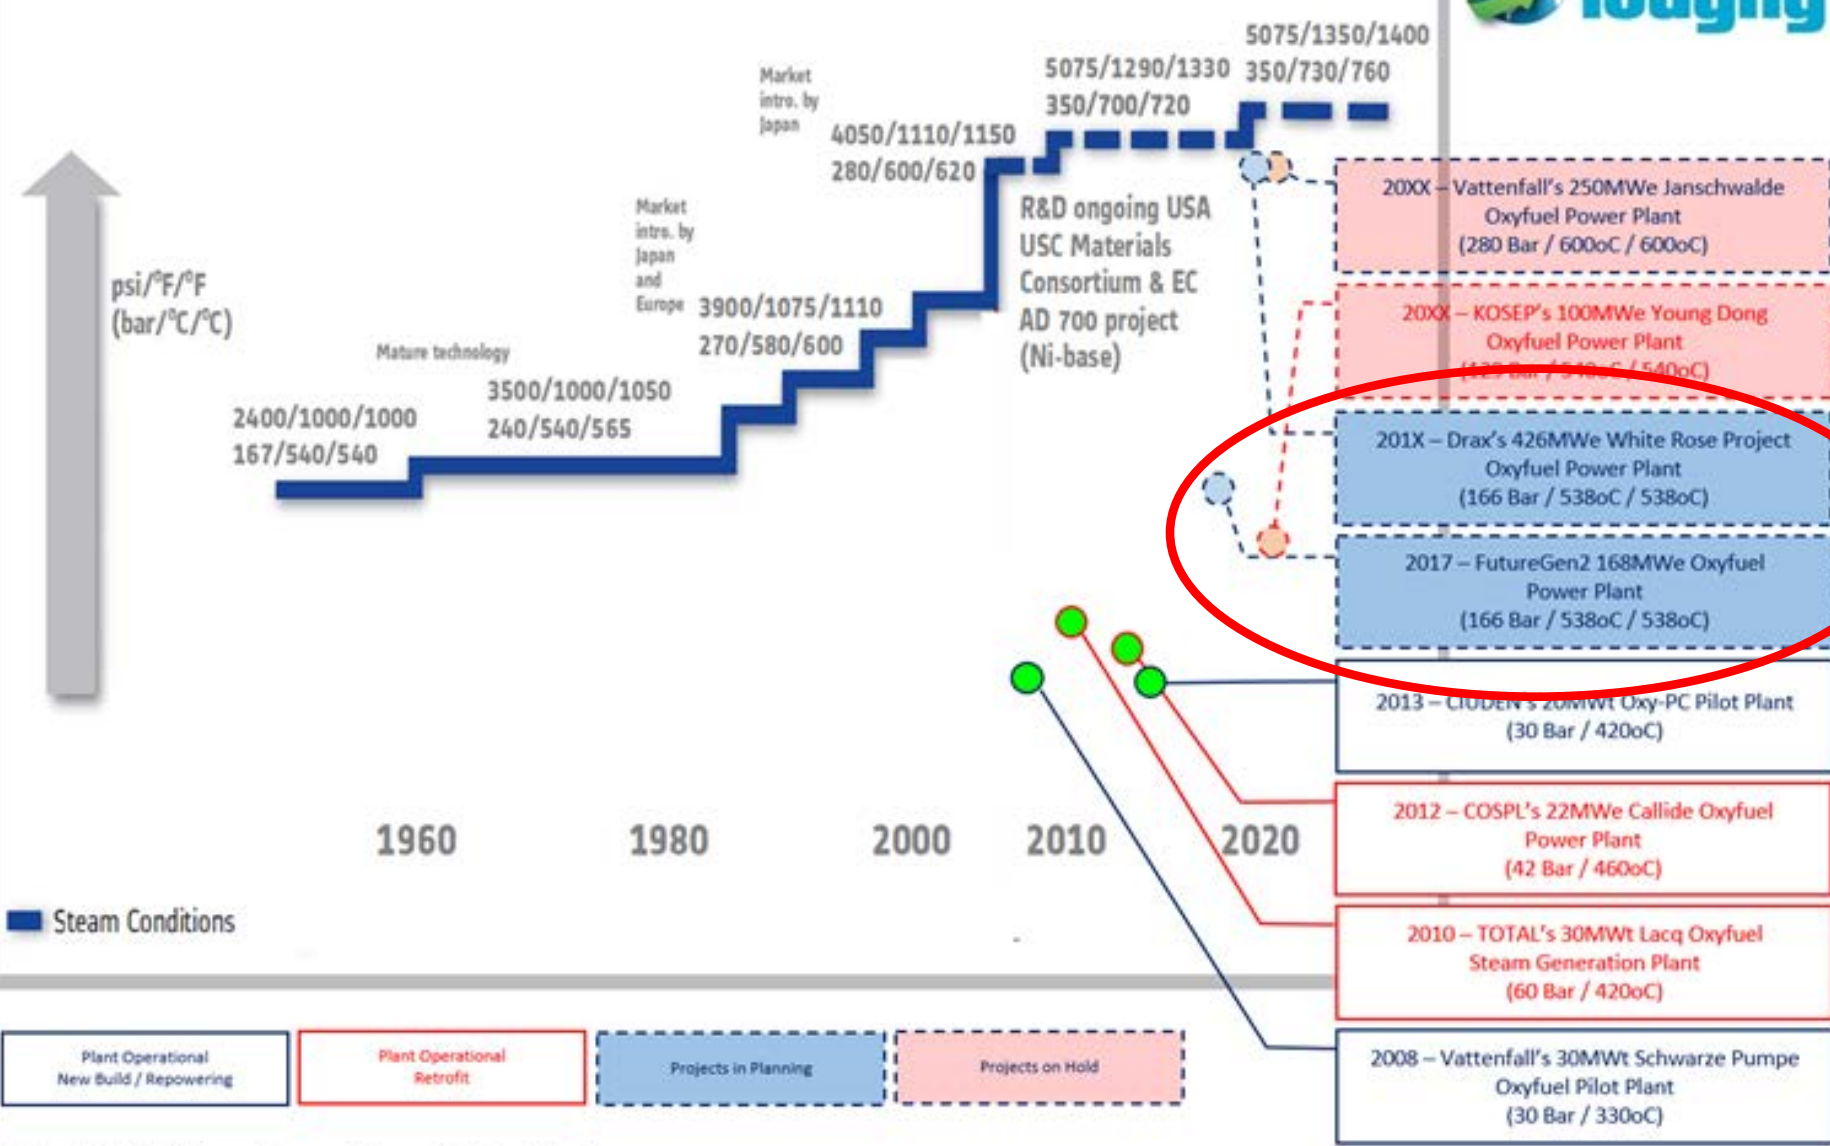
ledging

5075/1350/1400
350/730/760

5075/1290/1330
350/700/720

Market intro. by Japan

4050/1110/1150
280/600/620

Market intro. by Japan and Europe

3900/1075/1110
270/580/600

R&D ongoing USA USC Materials Consortium & EC AD 700 project (Ni-base)

psi/°F/°F
(bar/°C/°C)

Mature technology

3500/1000/1050
240/540/565

2400/1000/1000
167/540/540

20XX – Vattenfall's 250MWe Janschwalde Oxyfuel Power Plant (280 Bar / 600oC / 600oC)

20XX – KOSEP's 100MWe Young Dong Oxyfuel Power Plant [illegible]

201X – Drax's 426MWe White Rose Project Oxyfuel Power Plant (166 Bar / 538oC / 538oC)

2017 – FutureGen2 168MWe Oxyfuel Power Plant (166 Bar / 538oC / 538oC)

2013 – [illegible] Oxy-PC Pilot Plant (30 Bar / 420oC)

2012 – COSPL's 22MWe Callide Oxyfuel Power Plant (42 Bar / 460oC)

2010 – TOTAL's 30MWt Lacq Oxyfuel Steam Generation Plant (60 Bar / 420oC)

2008 – Vattenfall's 30MWt Schwarze Pumpe Oxyfuel Pilot Plant (30 Bar / 330oC)

1960 1980 2000 2010 2020

Steam Conditions

Plant Operational New Build / Repowering

Plant Operational Retrofit

Projects in Planning

Projects on Hold